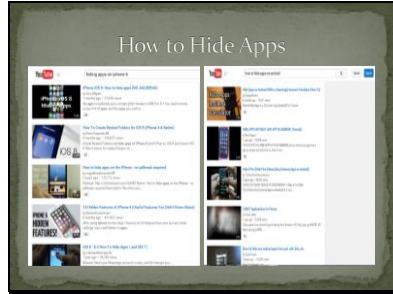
How to Hide Apps

YouTube

hiding apps on iphone 6

iPhone iOS 8: How to hide apps! (NO JAILBREAK)

How To Create Nested Folders On iOS 8 (iPhone 6 & 6 Plus)

How to hide apps on the iPhone - no jailbreak required

10 Hidden Features of iPhone 6 (Useful Features You Didn't Know About)

iOS 8 - 8.1 How To Hide Apps! (and MORE!)

YouTube

how to hide apps on android

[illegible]